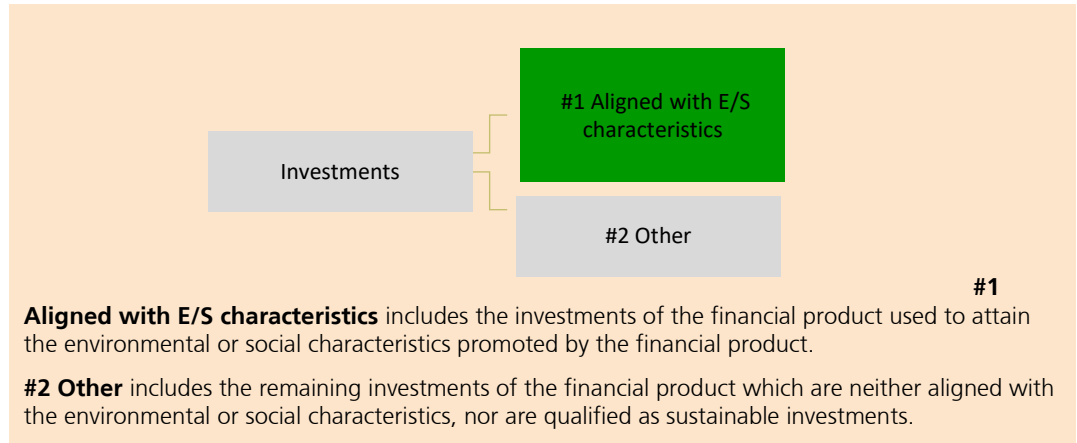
Investments

#1 Aligned with E/S characteristics

#2 Other

#1

**Aligned with E/S characteristics** includes the investments of the financial product used to attain the environmental or social characteristics promoted by the financial product.

**#2 Other** includes the remaining investments of the financial product which are neither aligned with the environmental or social characteristics, nor are qualified as sustainable investments.